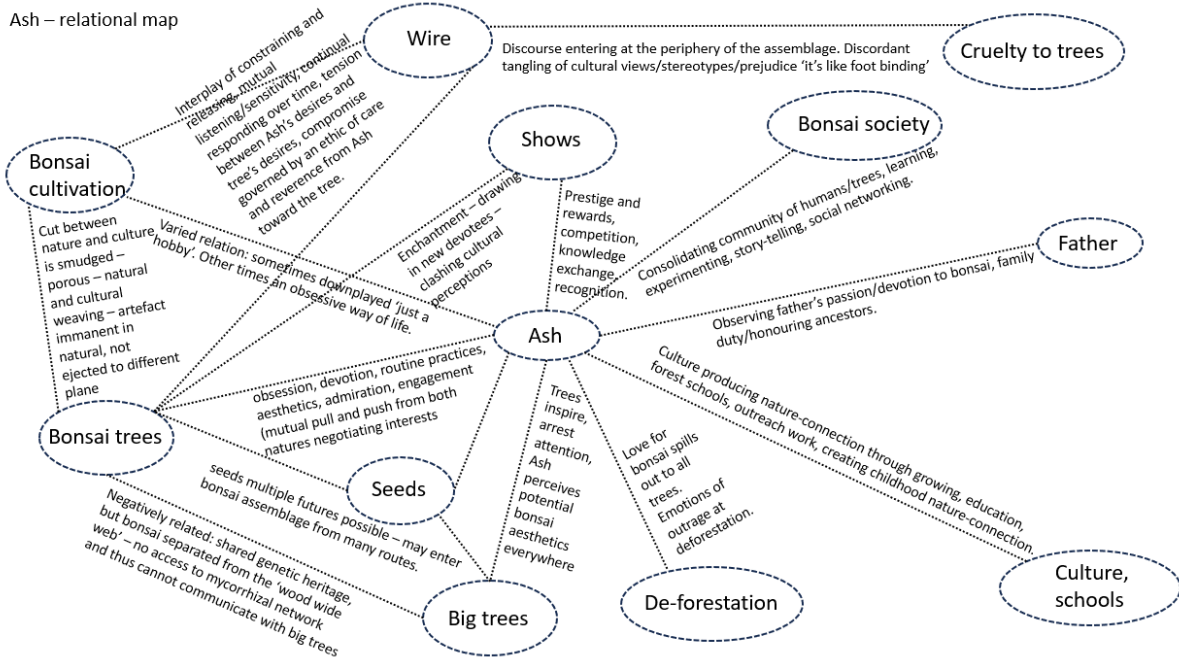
Ash – relational map

Wire

Cruelty to trees

Discourse entering at the periphery of the assemblage. Discordant tangling of cultural views/stereotypes/prejudice 'it's like foot binding'

Interplay of constraining and releasing, mutual listening/sensitivity, continual responding over time, tension between Ash's desires and tree's desires, compromise governed by an ethic of care and reverence from Ash toward the tree.

Bonsai cultivation

Shows

Bonsai society

Cut between nature and culture is smudged – porous – natural and cultural weaving – artefact immanent in natural, not ejected to different plane

Varied relation: sometimes downplayed 'just a hobby'. Other times an obsessive way of life.

Enchantment – drawing in new devotees – clashing cultural perceptions

Prestige and rewards, competition, knowledge exchange, recognition.

Consolidating community of humans/trees, learning, experimenting, story-telling, social networking.

Father

Observing father's passion/devotion to bonsai, family duty/honouring ancestors.

Ash

obsession, devotion, routine practices, aesthetics, admiration, engagement (mutual pull and push from both natures negotiating interests

Bonsai trees

Seeds

seeds multiple futures possible – may enter bonsai assemblage from many routes.

Trees inspire, arrest attention, Ash perceives potential bonsai aesthetics everywhere

Love for bonsai spills out to all trees. Emotions of outrage at deforestation.

Culture producing nature-connection through growing, education, forest schools, outreach work, creating childhood nature-connection.

Negatively related: shared genetic heritage, but bonsai separated from the 'wood wide web' – no access to mycorrhizal network and thus cannot communicate with big trees

Big trees

De-forestation

Culture, schools